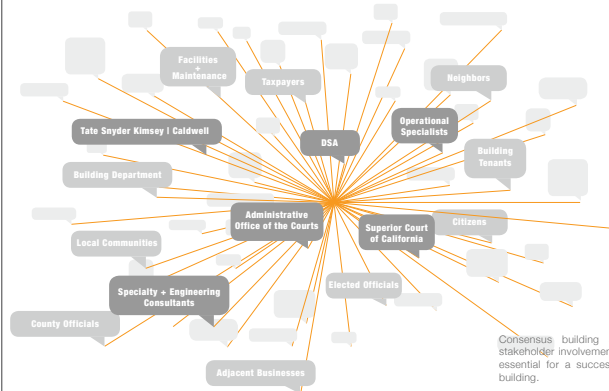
Facilities + Maintenance

Taxpayers

Neighbors

Tate Snyder Kimsey | Caldwell

Operational Specialists

DSA

Building Tenants

Building Department

Citizens

Administrative Office of the Courts

Superior Court of California

Local Communities

Elected Officials

Specialty + Engineering Consultants

County Officials

Adjacent Businesses

Consensus building stakeholder involvemer essential for a succes building.